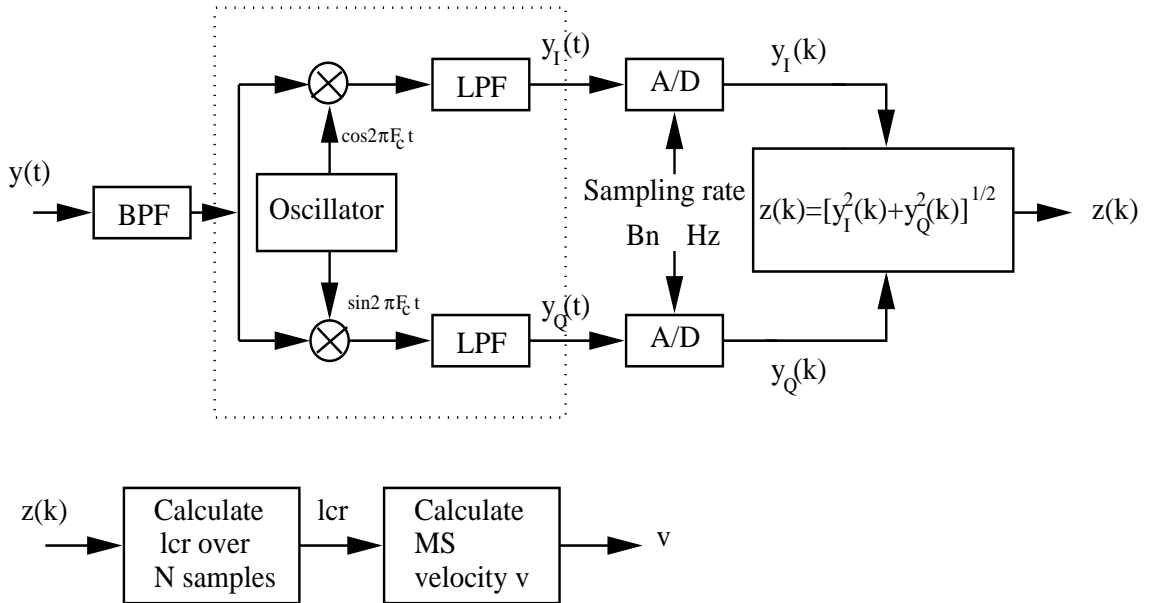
y(t)

BPF

Oscillator

$\cos 2\pi F_c t$

$\sin 2\pi F_c t$

LPF

LPF

$y_I(t)$

$y_Q(t)$

A/D

A/D

Sampling rate

Bn Hz

$y_I(k)$

$y_Q(k)$

$z(k)=[y_I^2(k)+y_Q^2(k)]^{1/2}$

z(k)

z(k)

Calculate lcr over N samples

lcr

Calculate MS velocity v

v